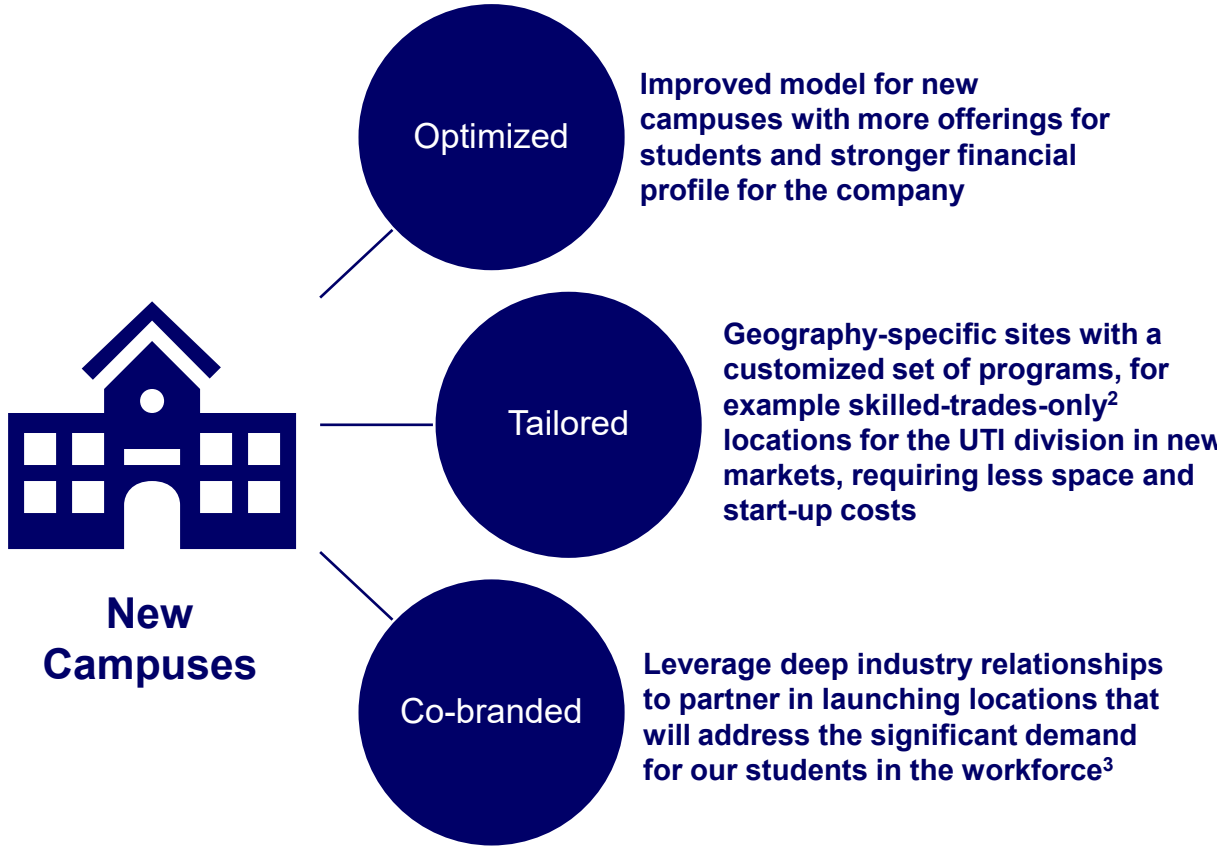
New Campuses

Optimized

Improved model for new campuses with more offerings for students and stronger financial profile for the company

Tailored

Geography-specific sites with a customized set of programs, for example skilled-trades-only$^2$ locations for the UTI division in new markets, requiring less space and start-up costs

Co-branded

Leverage deep industry relationships to partner in launching locations that will address the significant demand for our students in the workforce$^3$